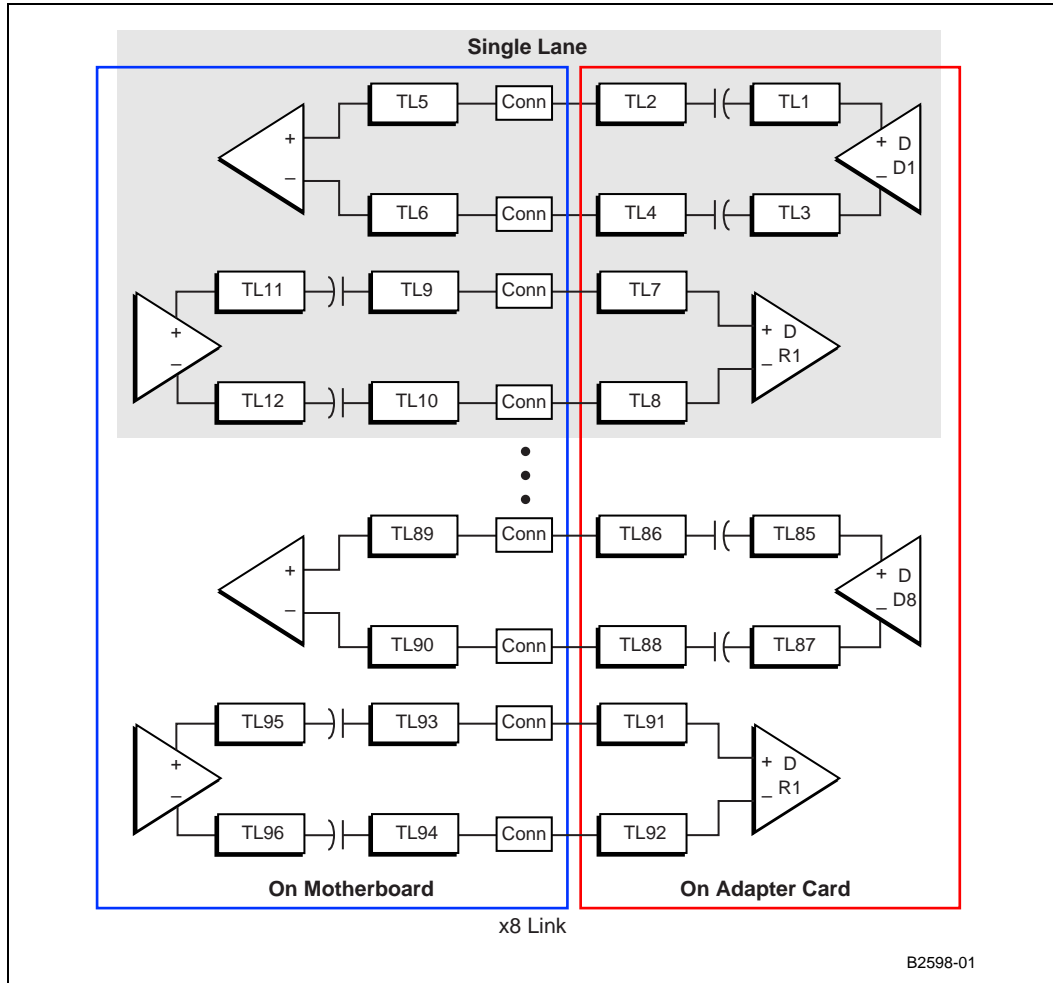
Single Lane

TL5
Conn
TL2
TL1
+
−
+ D
_ D1
TL6
Conn
TL4
TL3

TL11
TL9
Conn
TL7
+
−
+ D
_ R1
TL12
TL10
Conn
TL8

TL89
Conn
TL86
TL85
+
−
+ D
_ D8
TL90
Conn
TL88
TL87

TL95
TL93
Conn
TL91
+
−
+ D
_ R1
TL96
TL94
Conn
TL92

On Motherboard
On Adapter Card
x8 Link

B2598-01